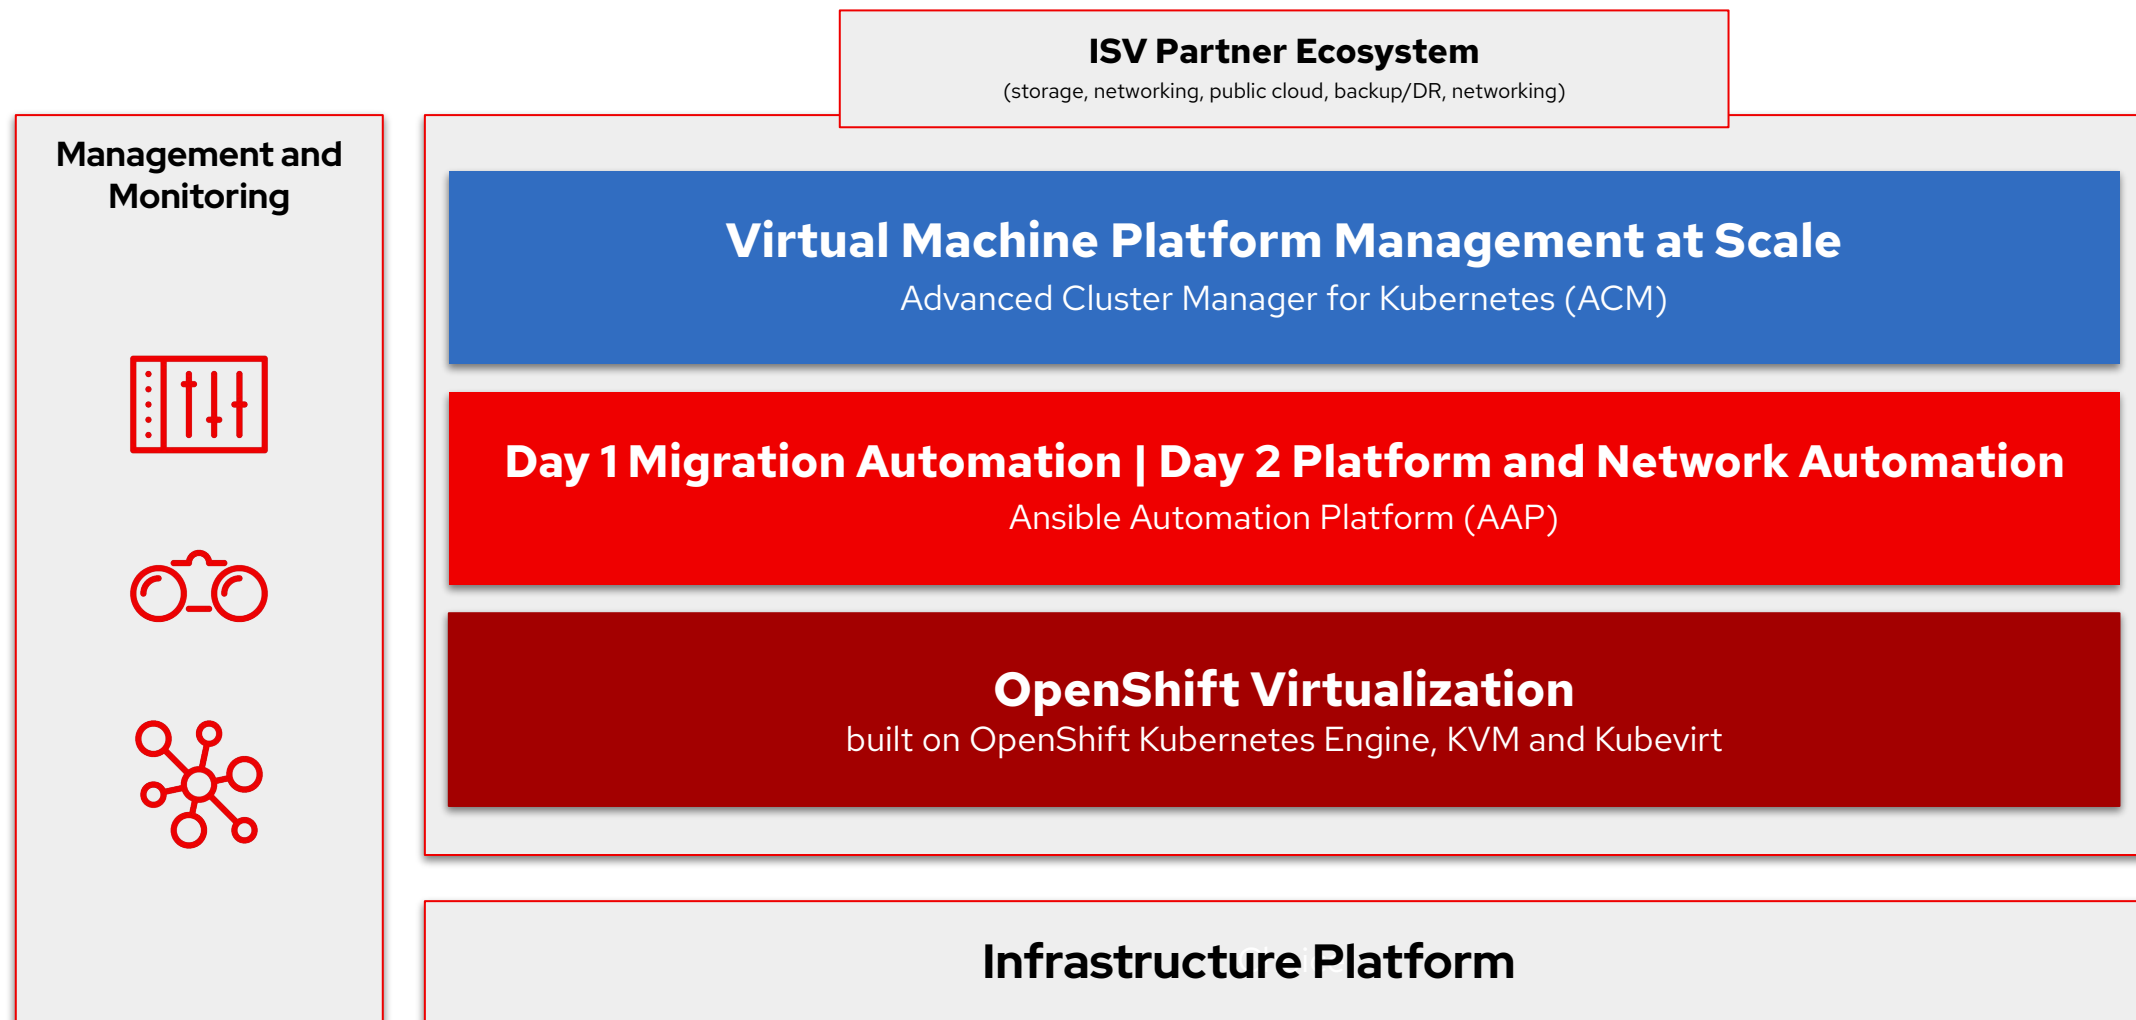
ISV Partner Ecosystem
(storage, networking, public cloud, backup/DR, networking)

Management and Monitoring

Virtual Machine Platform Management at Scale
Advanced Cluster Manager for Kubernetes (ACM)

Day 1 Migration Automation | Day 2 Platform and Network Automation
Ansible Automation Platform (AAP)

OpenShift Virtualization
built on OpenShift Kubernetes Engine, KVM and Kubevirt

Infrastructure Platform